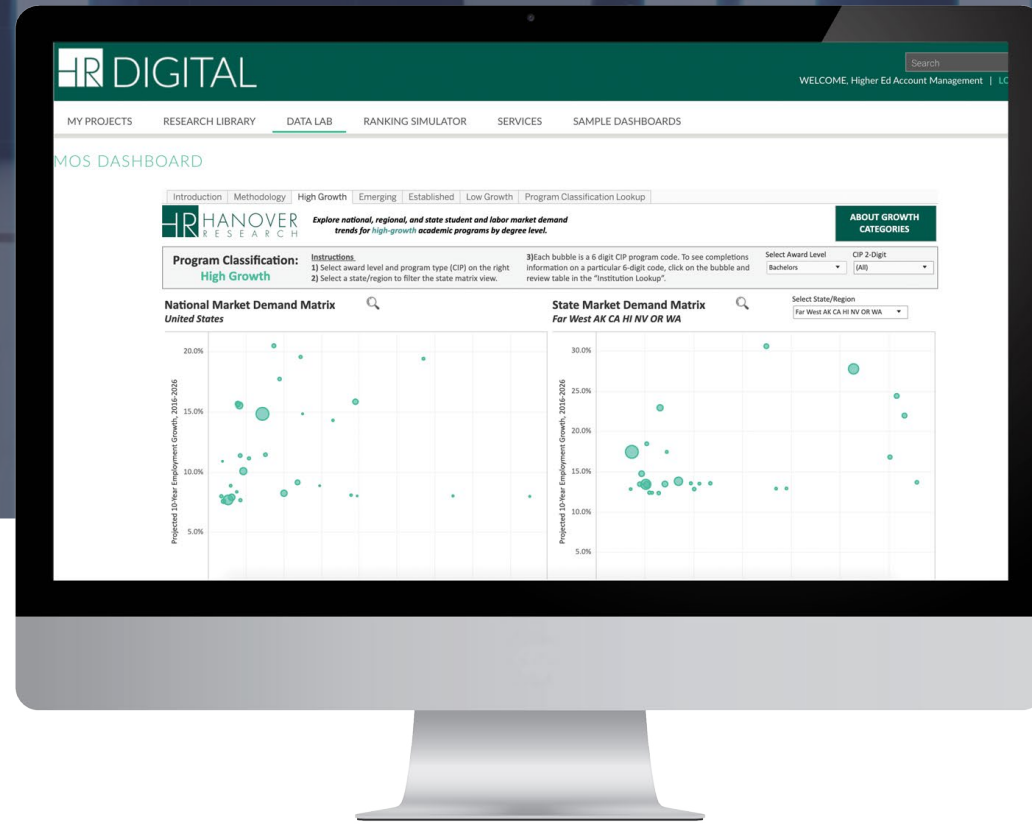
HR DIGITAL

Search

WELCOME, Higher Ed Account Management | LC

MY PROJECTS RESEARCH LIBRARY DATA LAB RANKING SIMULATOR SERVICES SAMPLE DASHBOARDS

MOS DASHBOARD

Introduction | Methodology | High Growth | Emerging | Established | Low Growth | Program Classification Lookup

HR HANOVER RESEARCH

Explore national, regional, and state student and labor market demand trends for high-growth academic programs by degree level.

ABOUT GROWTH CATEGORIES

Program Classification: High Growth

Instructions
1) Select award level and program type (CIP) on the right
2) Select a state/region to filter the state matrix view.

3)Each bubble is a 6 digit CIP program code. To see completions information on a particular 6-digit code, click on the bubble and review table in the "Institution Lookup".

Select Award Level
Bachelors

CIP 2-Digit
(All)

National Market Demand Matrix
United States

State Market Demand Matrix
Far West AK CA HI NV OR WA

Select State/Region
Far West AK CA HI NV OR WA

Projected 10-Year Employment Growth, 2016-2026

20.0%
15.0%
10.0%
5.0%

Projected 10-Year Employment Growth, 2016-2026

30.0%
25.0%
20.0%
15.0%
10.0%
5.0%